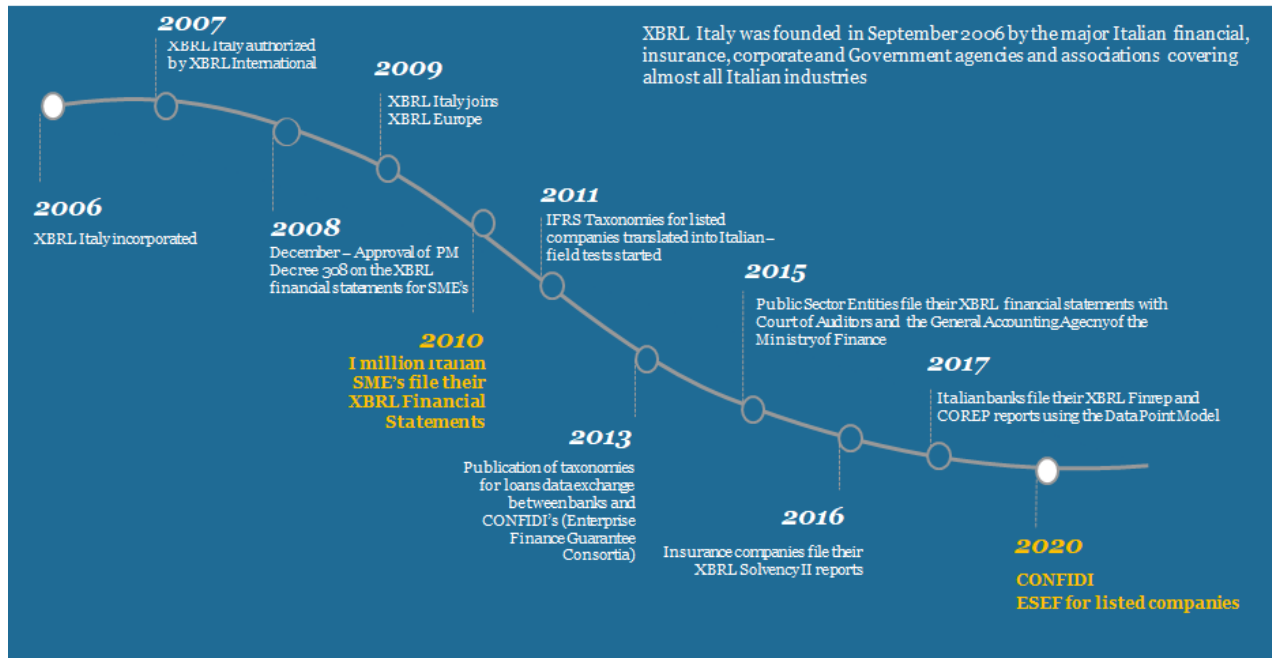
XBRL Italy was founded in September 2006 by the major Italian financial, insurance, corporate and Government agencies and associations covering almost all Italian industries

2007
XBRL Italy authorized by XBRL International

2009
XBRL Italy joins XBRL Europe

2006
XBRL Italy incorporated

2008
December – Approval of PM Decree 308 on the XBRL financial statements for SME's

2011
IFRS Taxonomies for listed companies translated into Italian – field tests started

2015
Public Sector Entities file their XBRL financial statements with Court of Auditors and the General Accounting Agecny of the Ministry of Finance

2010
1 million Italian SME's file their XBRL Financial Statements

2017
Italian banks file their XBRL Finrep and COREP reports using the DataPoint Model

2013
Publication of taxonomies for loans data exchange between banks and CONFIDI's (Enterprise Finance Guarantee Consortia)

2016
Insurance companies file their XBRL Solvency II reports

2020
CONFIDI
ESEF for listed companies